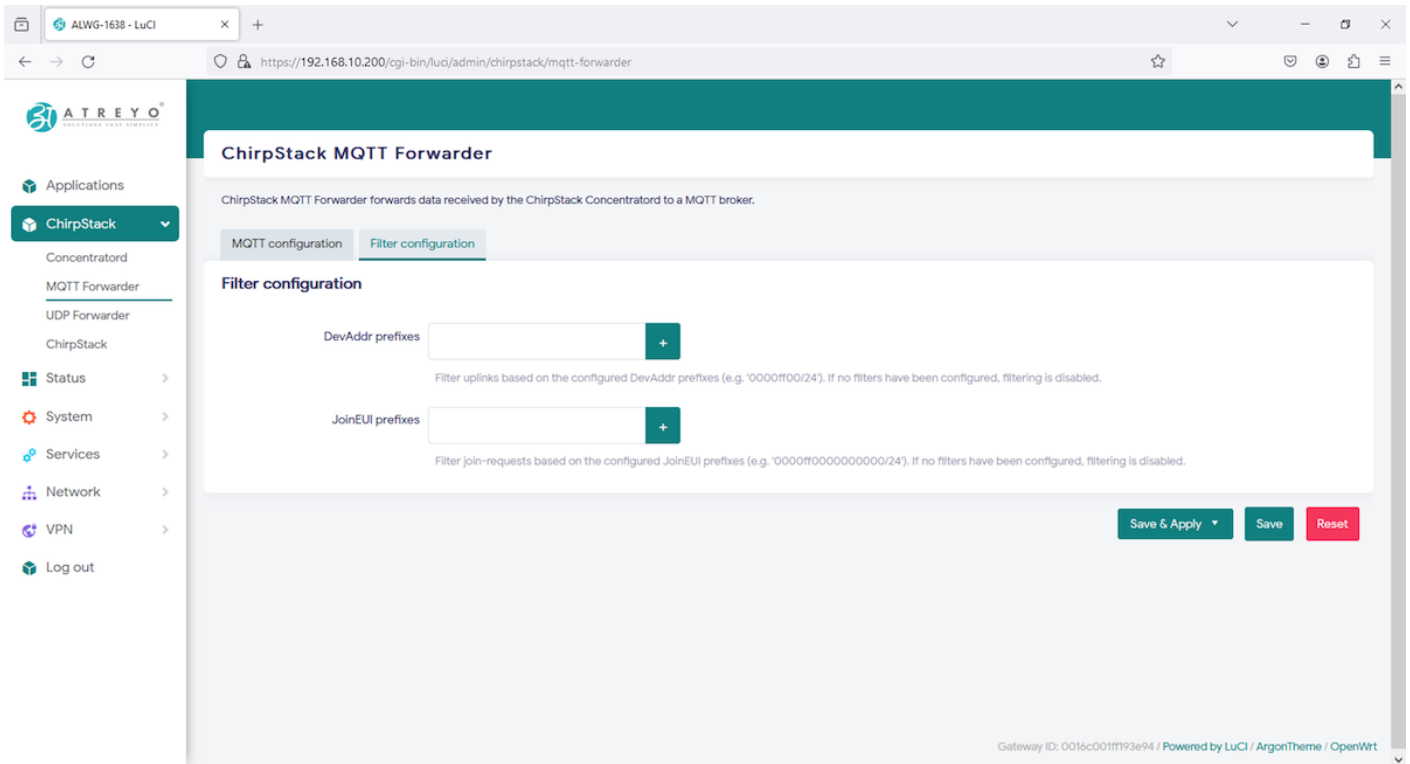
ALWG-1638 - LuCI

https://192.168.10.200/cgi-bin/luci/admin/chirpstack/mqtt-forwarder

ATREYO
SOLUTIONS THAT SIMPLIFY

Applications
ChirpStack
Concentratord
MQTT Forwarder
UDP Forwarder
ChirpStack
Status
System
Services
Network
VPN
Log out

ChirpStack MQTT Forwarder

ChirpStack MQTT Forwarder forwards data received by the ChirpStack Concentratord to a MQTT broker.

MQTT configuration
Filter configuration

Filter configuration

DevAddr prefixes
+
Filter uplinks based on the configured DevAddr prefixes (e.g. '0000ff00/24'). If no filters have been configured, filtering is disabled.

JoinEUI prefixes
+
Filter join-requests based on the configured JoinEUI prefixes (e.g. '0000ff0000000000/24'). If no filters have been configured, filtering is disabled.

Save & Apply
Save
Reset

Gateway ID: 0016c001ff193e94 / Powered by LuCI / ArgonTheme / OpenWrt